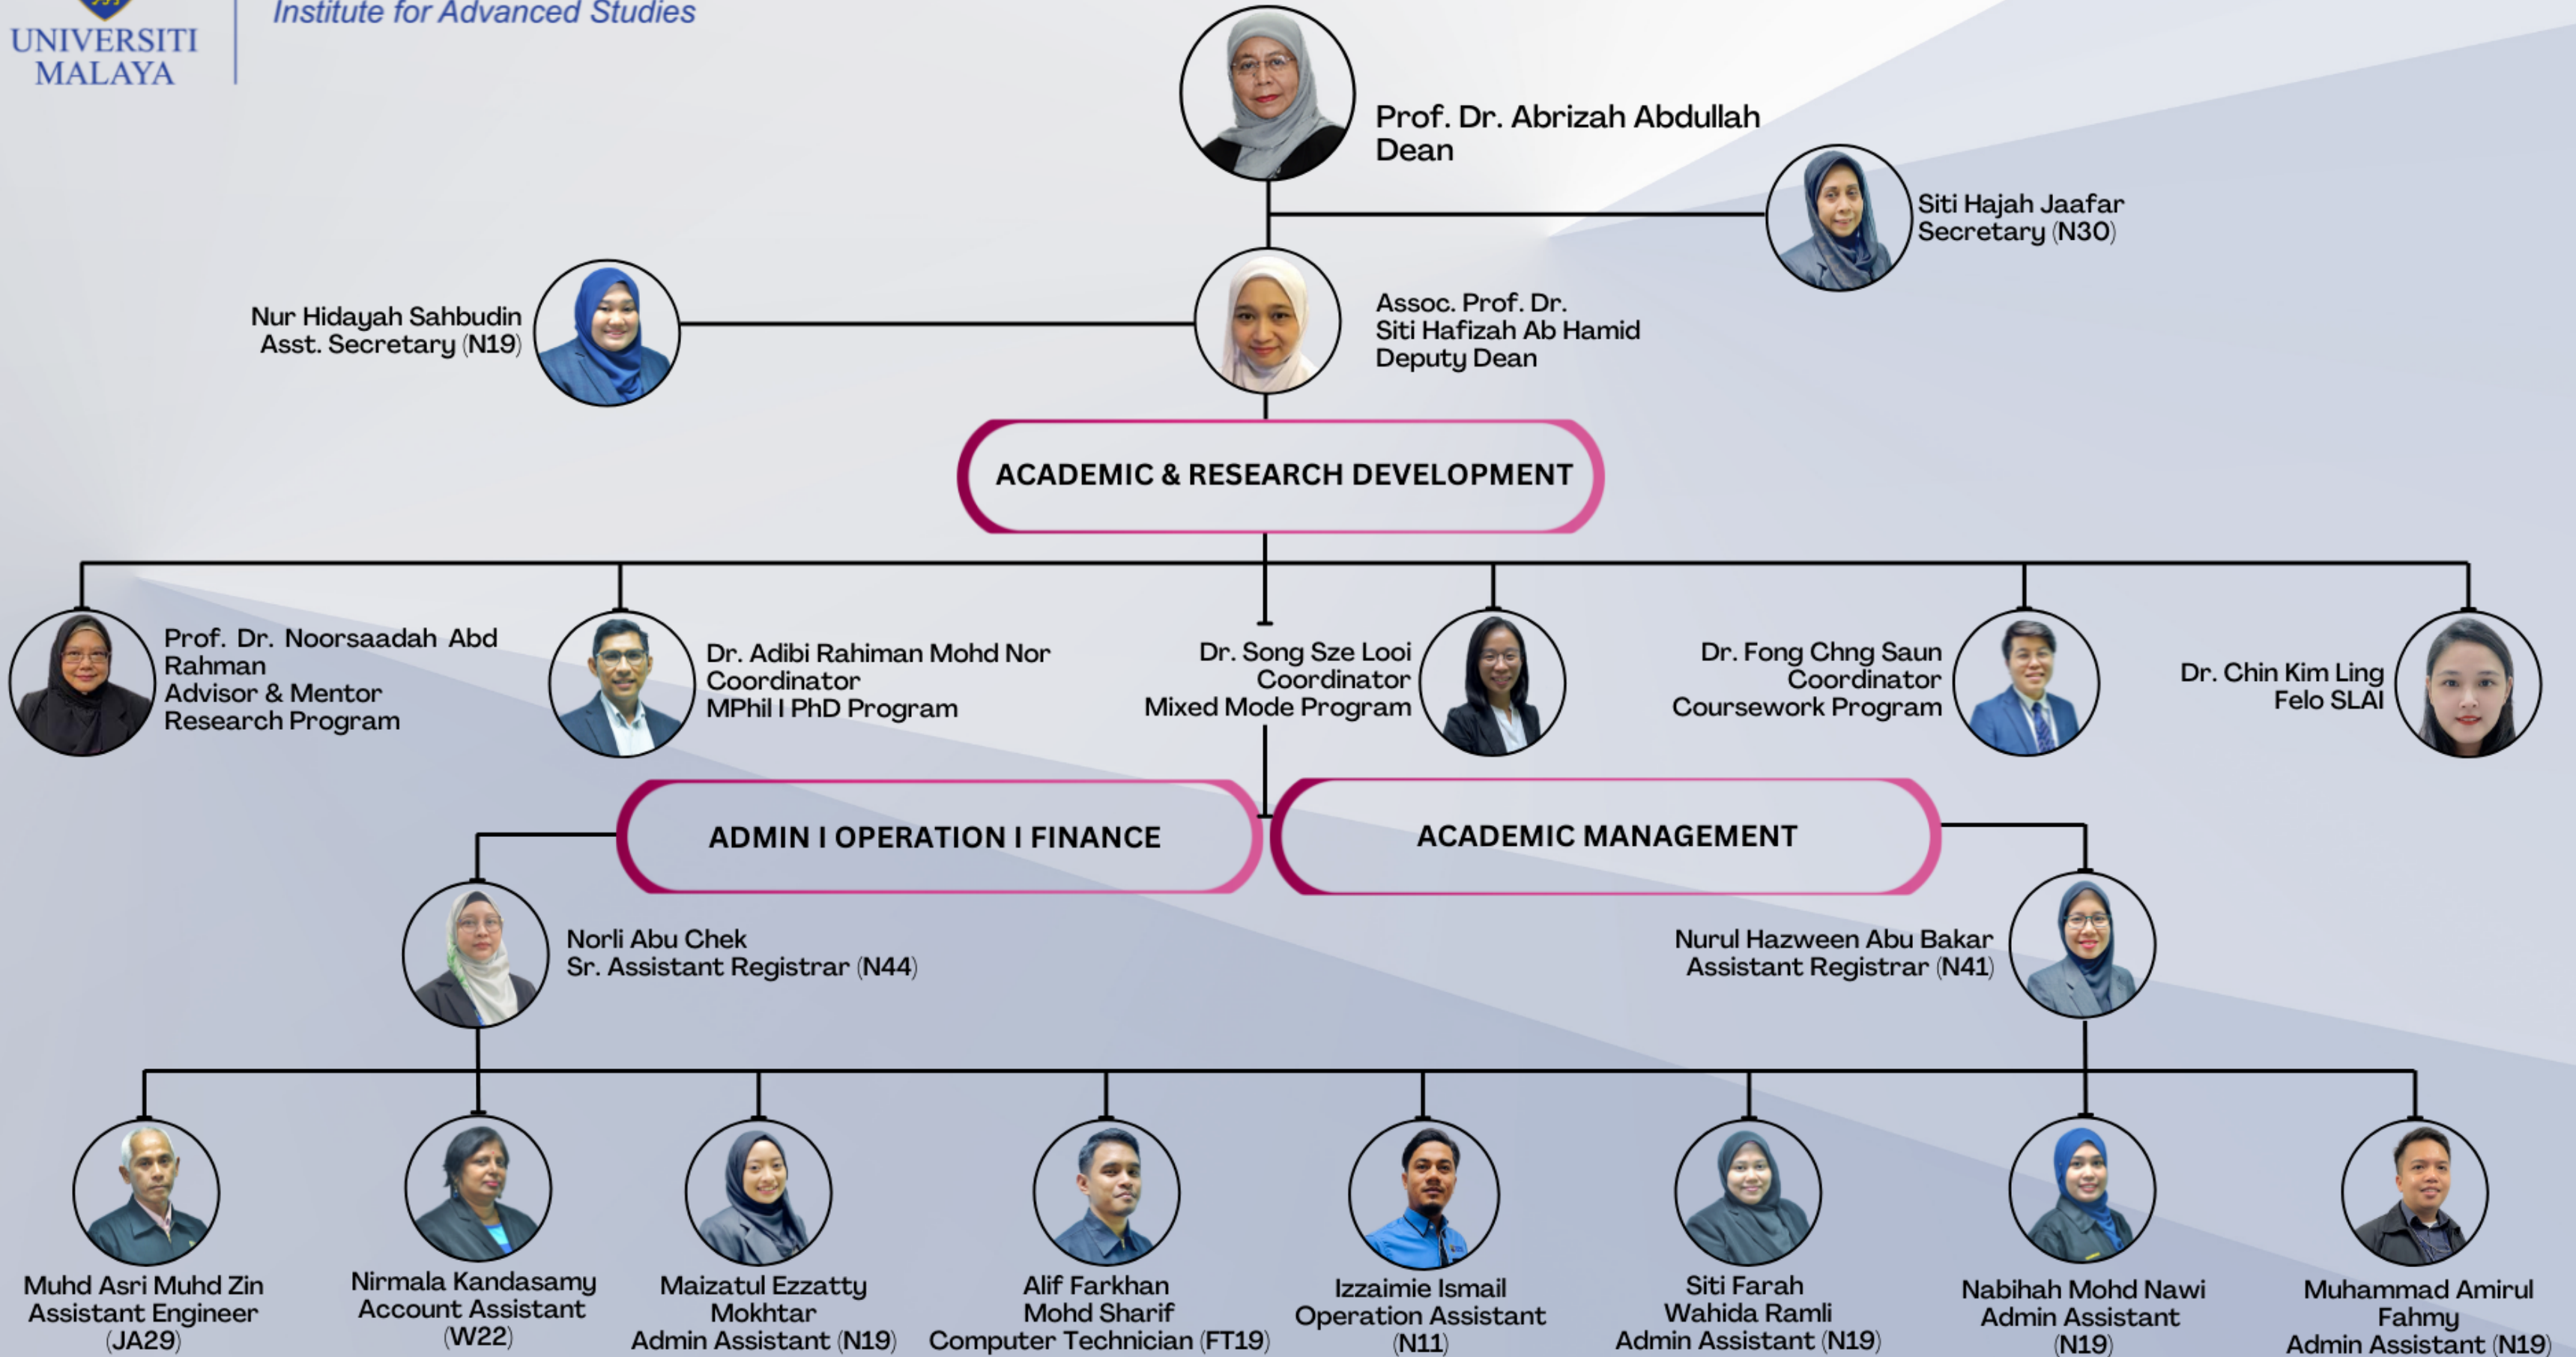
UNIVERSITI MALAYA

Institute for Advanced Studies

Prof. Dr. Abrizah Abdullah
Dean

Siti Hajah Jaafar
Secretary (N30)

Nur Hidayah Sahbudin
Asst. Secretary (N19)

Assoc. Prof. Dr.
Siti Hafizah Ab Hamid
Deputy Dean

ACADEMIC & RESEARCH DEVELOPMENT

Prof. Dr. Noorsaadah Abd Rahman
Advisor & Mentor
Research Program

Dr. Adibi Rahiman Mohd Nor
Coordinator
MPhil I PhD Program

Dr. Song Sze Looi
Coordinator
Mixed Mode Program

Dr. Fong Chng Saun
Coordinator
Coursework Program

Dr. Chin Kim Ling
Felo SLAI

ADMIN I OPERATION I FINANCE

ACADEMIC MANAGEMENT

Norli Abu Chek
Sr. Assistant Registrar (N44)

Nurul Hazween Abu Bakar
Assistant Registrar (N41)

Muhd Asri Muhd Zin
Assistant Engineer
(JA29)

Nirmala Kandasamy
Account Assistant
(W22)

Maizatul Ezzatty
Mokhtar
Admin Assistant (N19)

Alif Farkhan
Mohd Sharif
Computer Technician (FT19)

Izzaimie Ismail
Operation Assistant
(N11)

Siti Farah
Wahida Ramli
Admin Assistant (N19)

Nabihah Mohd Nawi
Admin Assistant
(N19)

Muhammad Amirul
Fahmy
Admin Assistant (N19)